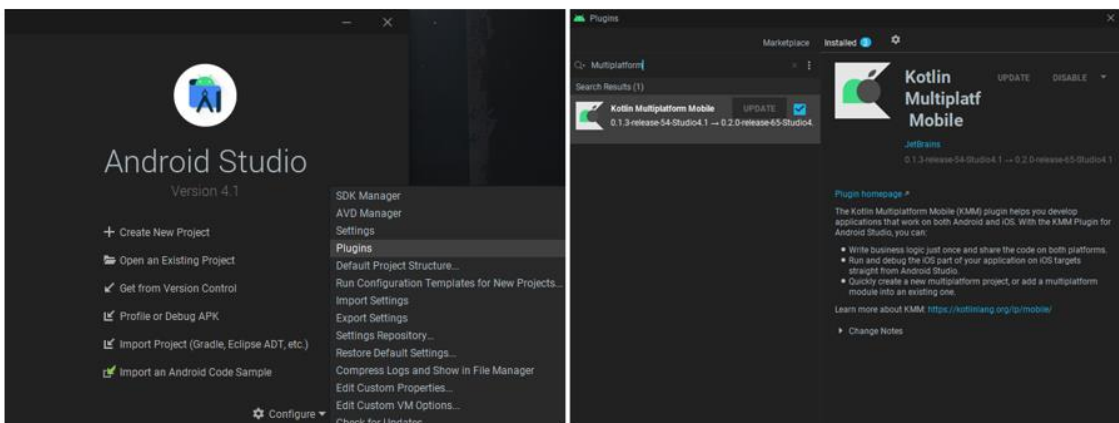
Android Studio
Version 4.1

+ Create New Project
Open an Existing Project
Get from Version Control
Profile or Debug APK
Import Project (Gradle, Eclipse ADT, etc.)
Import an Android Code Sample

Configure

SDK Manager
AVD Manager
Settings
Plugins
Default Project Structure...
Run Configuration Templates for New Projects...
Import Settings
Export Settings
Settings Repository...
Restore Default Settings...
Compress Logs and Show in File Manager
Edit Custom Properties...
Edit Custom VM Options...
Check for Updates

Plugins

Marketplace Installed 1

Multiplatform

Search Results (1)

Kotlin Multiplatform Mobile UPDATE
0.1.3-release-54-Studio4.1 → 0.2.0-release-65-Studio4.

Kotlin Multiplatf Mobile UPDATE DISABLE

JetBrains
0.1.3-release-54-Studio4.1 → 0.2.0-release-65-Studio4.1

Plugin homepage ↗

The Kotlin Multiplatform Mobile (KMM) plugin helps you develop applications that work on both Android and iOS. With the KMM Plugin for Android Studio, you can:

• Write business logic just once and share the code on both platforms.
• Run and debug the iOS part of your application on iOS targets straight from Android Studio.
• Quickly create a new multiplatform project, or add a multiplatform module into an existing one.

Learn more about KMM: https://kotlinlang.org/lp/mobile/

▸ Change Notes